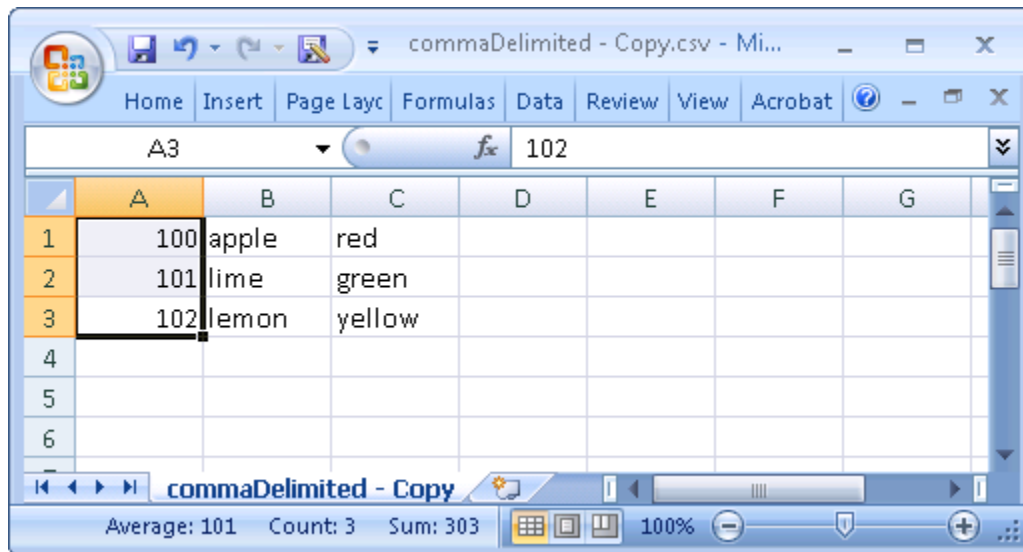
commaDelimited - Copy.csv - Mi...

Home | Insert | Page Layc | Formulas | Data | Review | View | Acrobat

A3 | $f_x$ | 102

| | A | B | C | D | E | F | G |
|---|---|---|---|---|---|---|---|
| 1 | 100 | apple | red | | | | |
| 2 | 101 | lime | green | | | | |
| 3 | 102 | lemon | yellow | | | | |
| 4 | | | | | | | |
| 5 | | | | | | | |
| 6 | | | | | | | |

commaDelimited - Copy

Average: 101 Count: 3 Sum: 303 100%